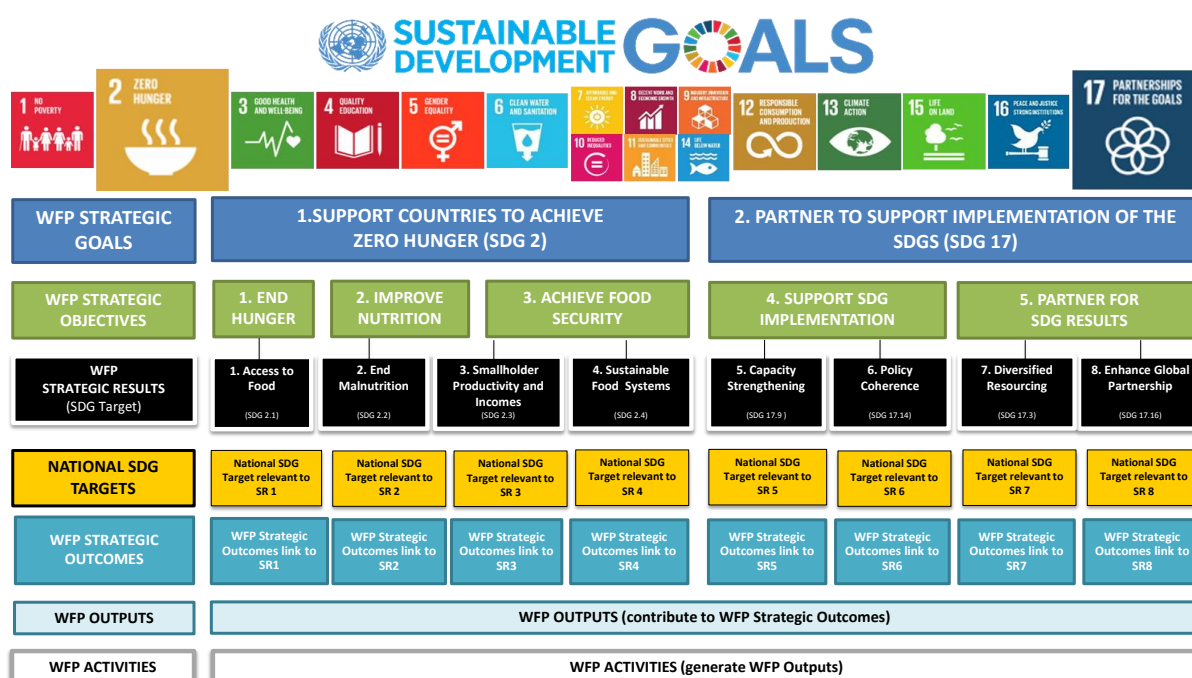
SUSTAINABLE DEVELOPMENT GOALS

1 NO POVERTY
2 ZERO HUNGER
3 GOOD HEALTH AND WELL-BEING
4 QUALITY EDUCATION
5 GENDER EQUALITY
6 CLEAN WATER AND SANITATION
7 AFFORDABLE AND CLEAN ENERGY
8 DECENT WORK AND ECONOMIC GROWTH
9 INDUSTRY, INNOVATION AND INFRASTRUCTURE
10 REDUCED INEQUALITIES
11 SUSTAINABLE CITIES AND COMMUNITIES
14 LIFE BELOW WATER
12 RESPONSIBLE CONSUMPTION AND PRODUCTION
13 CLIMATE ACTION
15 LIFE ON LAND
16 PEACE AND JUSTICE STRONG INSTITUTIONS
17 PARTNERSHIPS FOR THE GOALS

| WFP STRATEGIC GOALS | 1.SUPPORT COUNTRIES TO ACHIEVE ZERO HUNGER (SDG 2) | | | | 2. PARTNER TO SUPPORT IMPLEMENTATION OF THE SDGS (SDG 17) | | | |
|---|---|---|---|---|---|---|---|---|
| WFP STRATEGIC OBJECTIVES | 1. END HUNGER | 2. IMPROVE NUTRITION | 3. ACHIEVE FOOD SECURITY | | 4. SUPPORT SDG IMPLEMENTATION | | 5. PARTNER FOR SDG RESULTS | |
| WFP STRATEGIC RESULTS (SDG Target) | 1. Access to Food (SDG 2.1) | 2. End Malnutrition (SDG 2.2) | 3. Smallholder Productivity and Incomes (SDG 2.3) | 4. Sustainable Food Systems (SDG 2.4) | 5. Capacity Strengthening (SDG 17.9 ) | 6. Policy Coherence (SDG 17.14) | 7. Diversified Resourcing (SDG 17.3) | 8. Enhance Global Partnership (SDG 17.16) |
| NATIONAL SDG TARGETS | National SDG Target relevant to SR 1 | National SDG Target relevant to SR 2 | National SDG Target relevant to SR 3 | National SDG Target relevant to SR 4 | National SDG Target relevant to SR 5 | National SDG Target relevant to SR 6 | National SDG Target relevant to SR 7 | National SDG Target relevant to SR 8 |
| WFP STRATEGIC OUTCOMES | WFP Strategic Outcomes link to SR1 | WFP Strategic Outcomes link to SR2 | WFP Strategic Outcomes link to SR3 | WFP Strategic Outcomes link to SR4 | WFP Strategic Outcomes link to SR5 | WFP Strategic Outcomes link to SR6 | WFP Strategic Outcomes link to SR7 | WFP Strategic Outcomes link to SR8 |
| WFP OUTPUTS | WFP OUTPUTS (contribute to WFP Strategic Outcomes) | | | | | | | |
| WFP ACTIVITIES | WFP ACTIVITIES (generate WFP Outputs) | | | | | | | |